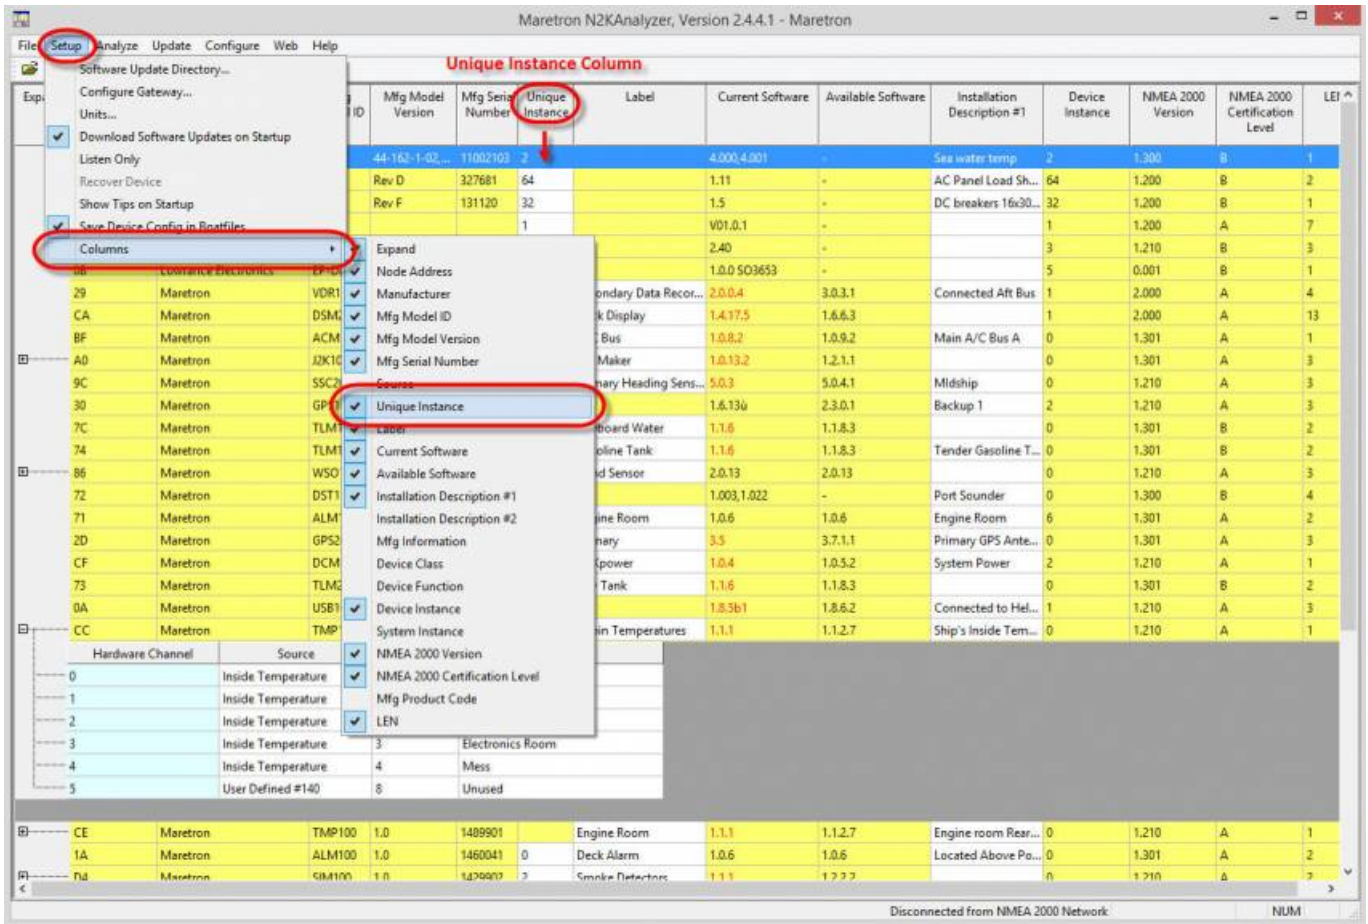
Maretron N2KAnalyzer, Version 2.4.4.1 - Maretron

File Setup Analyze Update Configure Web Help

Unique Instance Column

Software Update Directory...
Configure Gateway...
Units...
Download Software Updates on Startup
Listen Only
Recover Device
Show Tips on Startup
Save Device Config in Boatfiles
Columns

Expand
Node Address
Manufacturer
Mfg Model ID
Mfg Model Version
Mfg Serial Number
Source
Unique Instance
Label
Current Software
Available Software
Installation Description #1
Installation Description #2
Mfg Information
Device Class
Device Function
Device Instance
System Instance
NMEA 2000 Version
NMEA 2000 Certification Level
Mfg Product Code
LEN

| Exp | ID | Mfg Model Version | Mfg Serial Number | Unique Instance | Label | Current Software | Available Software | Installation Description #1 | Device Instance | NMEA 2000 Version | NMEA 2000 Certification Level | LEN |
|---|---|---|---|---|---|---|---|---|---|---|---|---|
| | | 44-162-1-02,... | 11002103 | 2 | | 4.000,4.001 | - | Sea water temp | 2 | 1.300 | B | 1 |
| | | Rev D | 327681 | 64 | | 1.11 | - | AC Panel Load Sh... | 64 | 1.200 | B | 2 |
| | | Rev F | 131120 | 32 | | 1.5 | - | DC breakers 16x30... | 32 | 1.200 | B | 1 |
| | | | | 1 | | V01.0.1 | - | | 1 | 1.200 | A | 7 |
| | | | | | | 2.40 | - | | 3 | 1.210 | B | 3 |
| 0B | Lowrance Electronics | EP-... | | | | 1.0.0 SO3653 | - | | 5 | 0.001 | B | 1 |
| 29 | Maretron | VDR1 | | | ondary Data Recor... | 2.0.0.4 | 3.0.3.1 | Connected Aft Bus | 1 | 2.000 | A | 4 |
| CA | Maretron | DSM | | | k Display | 1.4.17.5 | 1.6.6.3 | | 1 | 2.000 | A | 13 |
| BF | Maretron | ACM | | | Bus | 1.0.8.2 | 1.0.9.2 | Main A/C Bus A | 0 | 1.301 | A | 1 |
| A0 | Maretron | J2K1 | | | Maker | 1.0.13.2 | 1.2.1.1 | | 0 | 1.301 | A | 3 |
| 9C | Maretron | SSC2 | | | nary Heading Sens... | 5.0.3 | 5.0.4.1 | Midship | 0 | 1.210 | A | 3 |
| 30 | Maretron | GP | | | | 1.6.13ü | 2.3.0.1 | Backup 1 | 2 | 1.210 | A | 3 |
| 7C | Maretron | TLM | | | board Water | 1.1.6 | 1.1.8.3 | | 0 | 1.301 | B | 2 |
| 74 | Maretron | TLM1 | | | oline Tank | 1.1.6 | 1.1.8.3 | Tender Gasoline T... | 0 | 1.301 | B | 2 |
| 86 | Maretron | WSO | | | d Sensor | 2.0.13 | 2.0.13 | | 0 | 1.210 | A | 3 |
| 72 | Maretron | DST1 | | | | 1.003,1.022 | - | Port Sounder | 0 | 1.300 | B | 4 |
| 71 | Maretron | ALM | | | ine Room | 1.0.6 | 1.0.6 | Engine Room | 6 | 1.301 | A | 2 |
| 2D | Maretron | GPS2 | | | nary | 3.5 | 3.7.1.1 | Primary GPS Ante... | 0 | 1.301 | A | 3 |
| CF | Maretron | DCM | | | kpower | 1.0.4 | 1.0.5.2 | System Power | 2 | 1.210 | A | 1 |
| 73 | Maretron | TLM | | | Tank | 1.1.6 | 1.1.8.3 | | 0 | 1.301 | B | 2 |
| 0A | Maretron | USB1 | | | | 1.8.5b1 | 1.8.6.2 | Connected to Hel... | 1 | 1.210 | A | 3 |
| CC | Maretron | TMP | | | in Temperatures | 1.1.1 | 1.1.2.7 | Ship's Inside Tem... | 0 | 1.210 | A | 1 |

| Hardware Channel | Source | | |
|---|---|---|---|
| 0 | Inside Temperature | | |
| 1 | Inside Temperature | | |
| 2 | Inside Temperature | | |
| 3 | Inside Temperature | 3 | Electronics Room |
| 4 | Inside Temperature | 4 | Mess |
| 5 | User Defined #140 | 8 | Unused |

| | | | | | | | | | | | | |
|---|---|---|---|---|---|---|---|---|---|---|---|---|
| CE | Maretron | TMP100 | 1.0 | 1489901 | | Engine Room | 1.1.1 | 1.1.2.7 | Engine room Rear... | 0 | 1.210 | A | 1 |
| 1A | Maretron | ALM100 | 1.0 | 1460041 | 0 | Deck Alarm | 1.0.6 | 1.0.6 | Located Above Po... | 0 | 1.301 | A | 2 |
| D4 | Maretron | SIM100 | 1.0 | 1429907 | 2 | Smoke Detectors | 1.1.1 | 1.2.2.2 | | 0 | 1.210 | A | 2 |

Disconnected from NMEA 2000 Network NUM